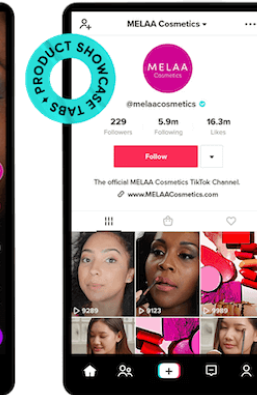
PRODUCT SHOWCASE TABS

MELAA Cosmetics

MELAA
Cosmetics

@melaacosmetics

229
Followers

5.9m
Following

16.3m
Likes

Follow

The official MELAA Cosmetics TikTok Channel.

www.MELAACosmetics.com

9289

9123

9989